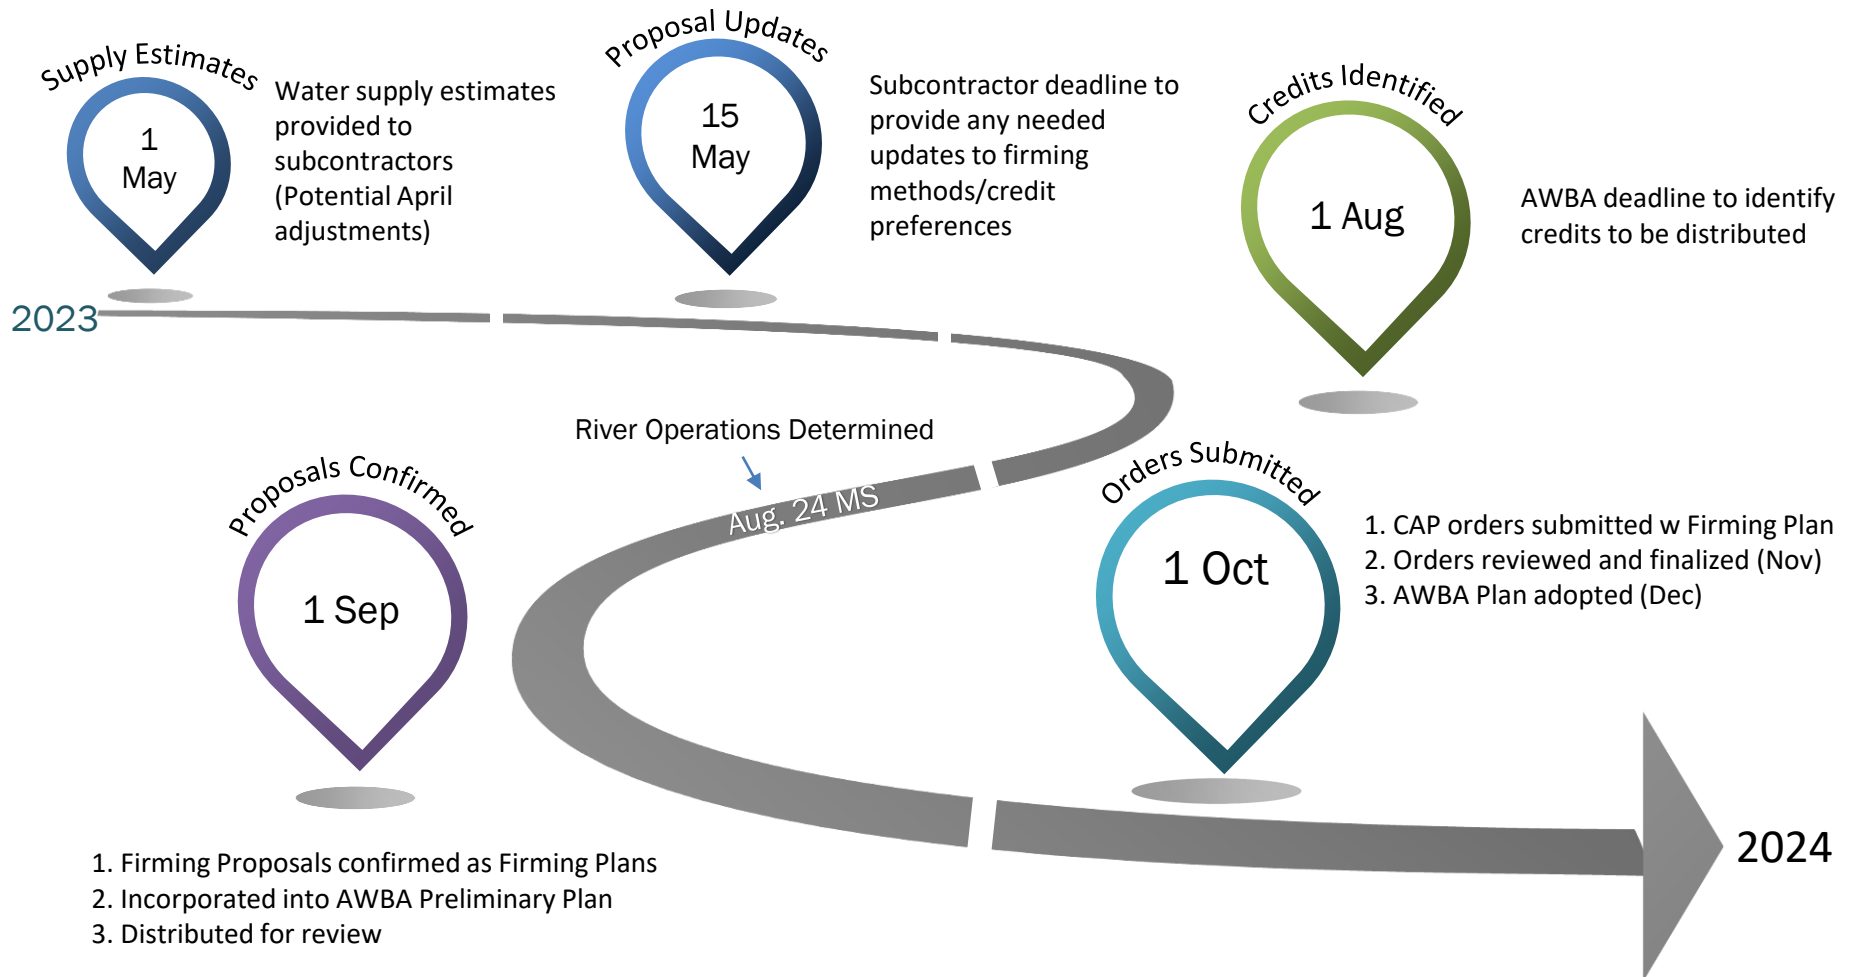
Supply Estimates

1 May

Water supply estimates provided to subcontractors (Potential April adjustments)

Proposal Updates

15 May

Subcontractor deadline to provide any needed updates to firming methods/credit preferences

Credits Identified

1 Aug

AWBA deadline to identify credits to be distributed

2023

River Operations Determined

Aug. 24 MS

Proposals Confirmed

1 Sep

Orders Submitted

1 Oct

1. CAP orders submitted w Firming Plan
2. Orders reviewed and finalized (Nov)
3. AWBA Plan adopted (Dec)

1. Firming Proposals confirmed as Firming Plans
2. Incorporated into AWBA Preliminary Plan
3. Distributed for review

2024